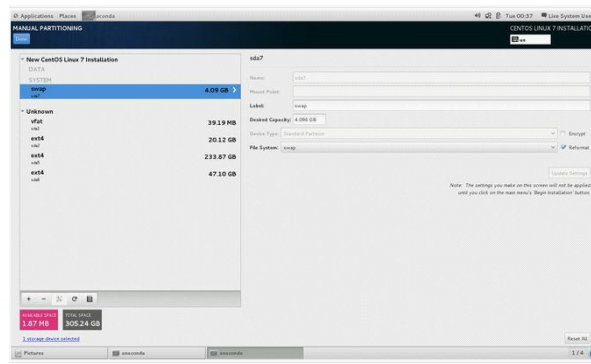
Applications Places anaconda

Tue 00:37 Live System User

MANUAL PARTITIONING

Done

CENTOS LINUX 7 INSTALLATION

us

New CentOS Linux 7 Installation

DATA

SYSTEM

swap
sda7
4.09 GB

Unknown

vfat
sda1
39.19 MB

ext4
sda2
20.12 GB

ext4
sda5
233.87 GB

ext4
sda6
47.10 GB

sda7

Name: sda7

Mount Point:

Label: swap

Desired Capacity: 4.096 GB

Device Type: Standard Partition

Encrypt

File System: swap

Reformat

Update Settings

Note: The settings you make on this screen will not be applied until you click on the main menu's 'Begin Installation' button.

+ −

AVAILABLE SPACE 1.87 MB

TOTAL SPACE 305.24 GB

1 storage device selected

Reset All

Pictures

anaconda

anaconda

1 / 4